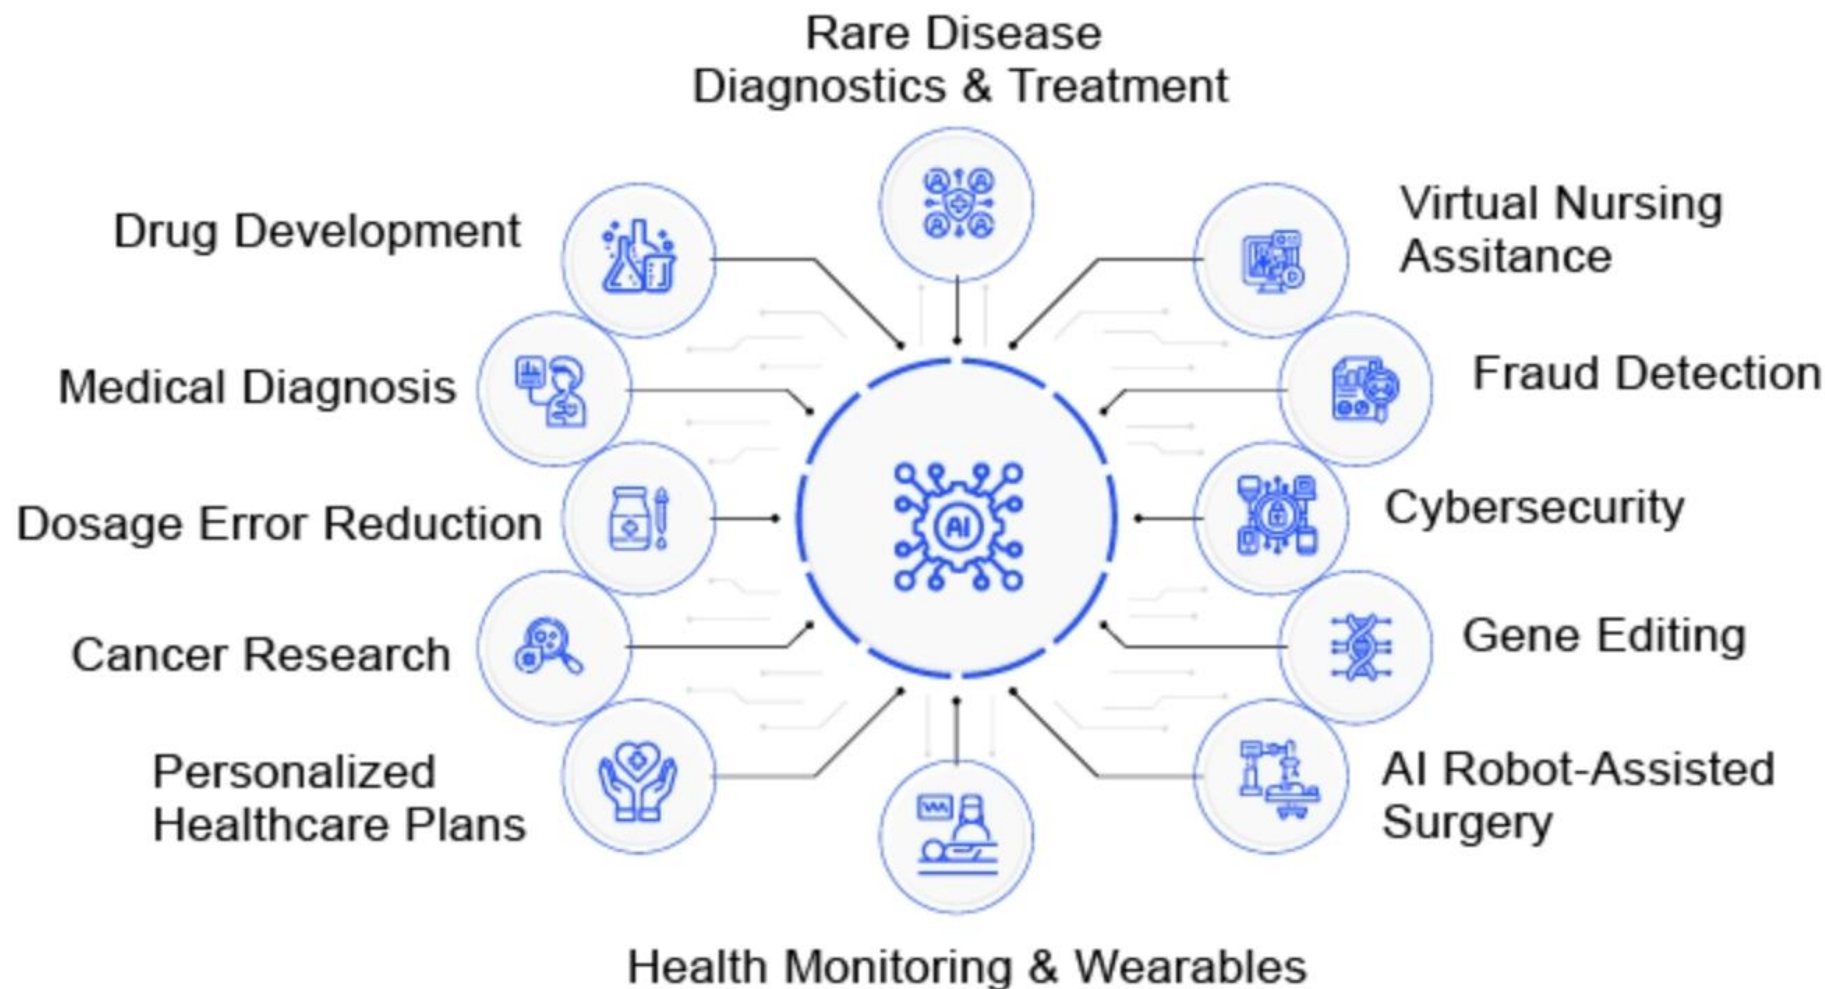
Rare Disease Diagnostics & Treatment

Drug Development

Virtual Nursing Assitance

Medical Diagnosis

Fraud Detection

Dosage Error Reduction

AI

Cybersecurity

Cancer Research

Gene Editing

Personalized Healthcare Plans

AI Robot-Assisted Surgery

Health Monitoring & Wearables